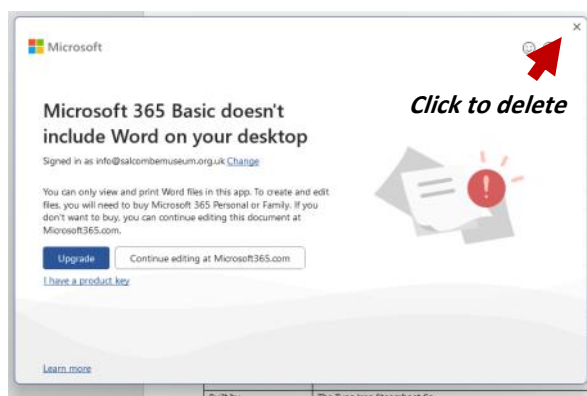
Microsoft

×

Click to delete

Microsoft 365 Basic doesn't include Word on your desktop

Signed in as info@salcombemuseum.org.uk Change

You can only view and print Word files in this app. To create and edit files, you will need to buy Microsoft 365 Personal or Family. If you don't want to buy, you can continue editing this document at Microsoft365.com.

Upgrade

Continue editing at Microsoft365.com

I have a product key

Learn more